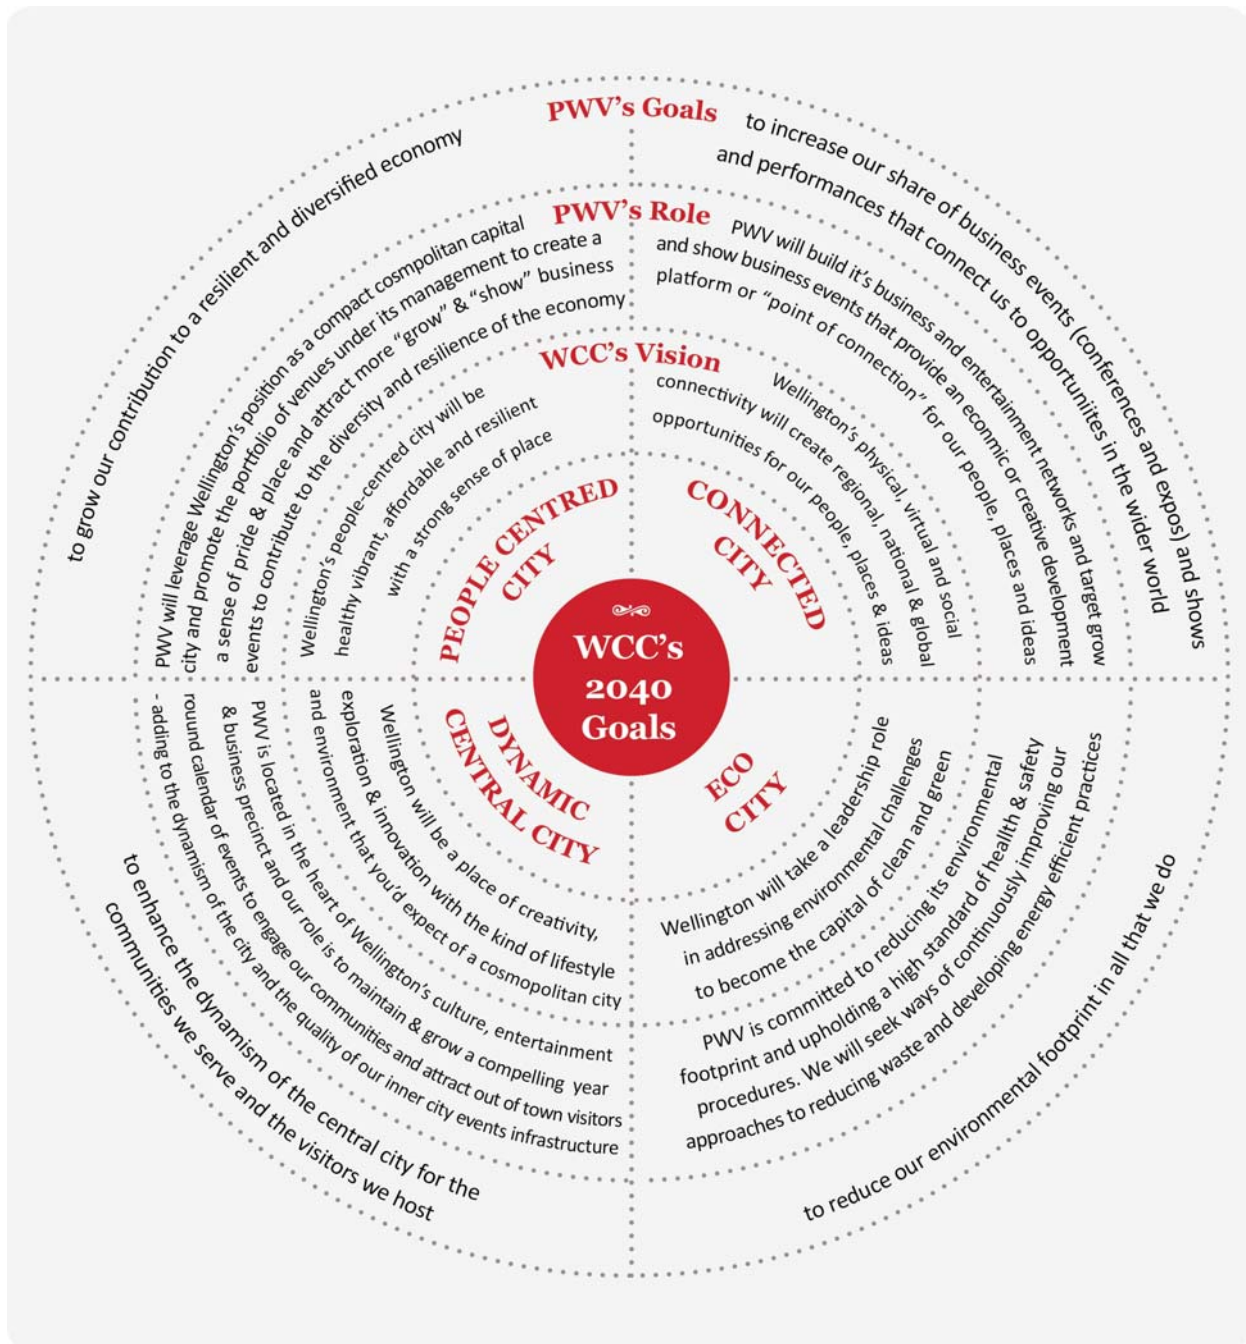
PWV's Goals

to increase our share of business events (conferences and expos) and shows and performances that connect us to opportunites in the wider world

to grow our contribution to a resilient and diversified economy

PWV's Role

PWV will build it's business and entertainment networks and target grow and show business events that provide an econmic or creative development platform or "point of connection" for our people, places and ideas

PWV will leverage Wellington's position as a compact cosmpolitan capital city and promote the portfolio of venues under its management to create a sense of pride & place and attract more "grow" & "show" business events to contribute to the diversity and resilience of the economy

WCC's Vision

Wellington's physical, virtual and social connectivity will create regional, national & global opportunities for our people, places & ideas

Wellington's people-centred city will be healthy vibrant, affordable and resilient with a strong sense of place

PEOPLE CENTRED CITY

CONNECTED CITY

WCC's 2040 Goals

DYNAMIC CENTRAL CITY

ECO CITY

Wellington will be a place of creativity, exploration & innovation with the kind of lifestyle and environment that you'd expect of a cosmopolitan city

Wellington will take a leadership role in addressing environmental challenges to become the capital of clean and green

PWV is located in the heart of Wellington's culture, entertainment & business precinct and our role is to maintain & grow a compelling year round calendar of events to engage our communities and attract out of town visitors - adding to the dynamism of the city and the quality of our inner city events infrastructure

PWV is committed to reducing its environmental footprint and upholding a high standard of health & safety procedures. We will seek ways of continuously improving our approaches to reducing waste and developing energy efficient practices

to enhance the dynamism of the central city for the communities we serve and the visitors we host

to reduce our environmental footprint in all that we do